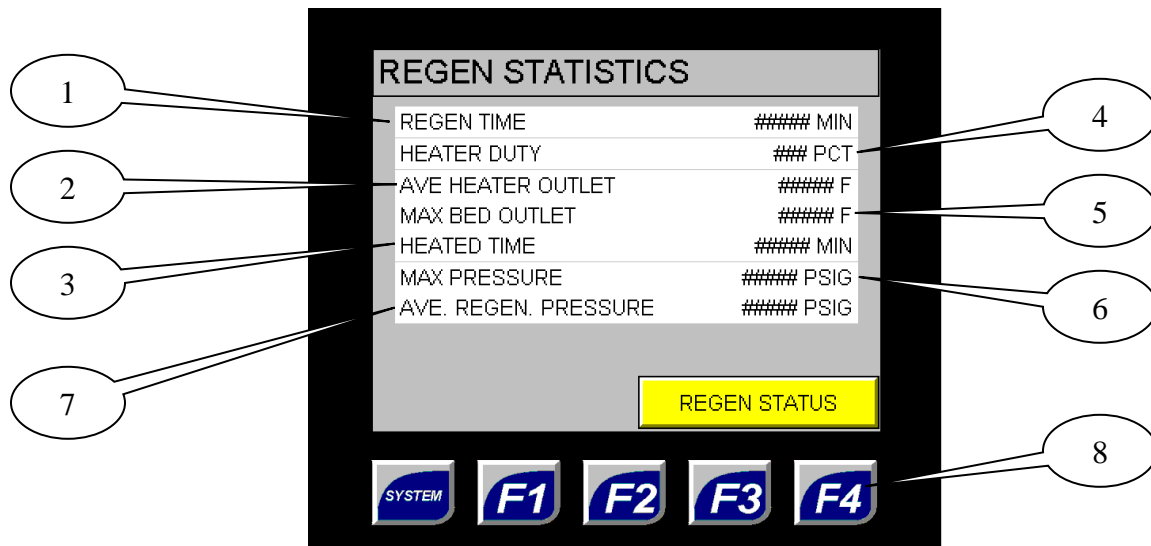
REGEN STATISTICS

1

4

REGEN TIME ##### MIN

HEATER DUTY ### PCT

2

AVE HEATER OUTLET ##### F

MAX BED OUTLET ##### F

5

3

HEATED TIME ##### MIN

MAX PRESSURE ##### PSIG

6

AVE. REGEN. PRESSURE ##### PSIG

7

REGEN STATUS

8

SYSTEM F1 F2 F3 F4